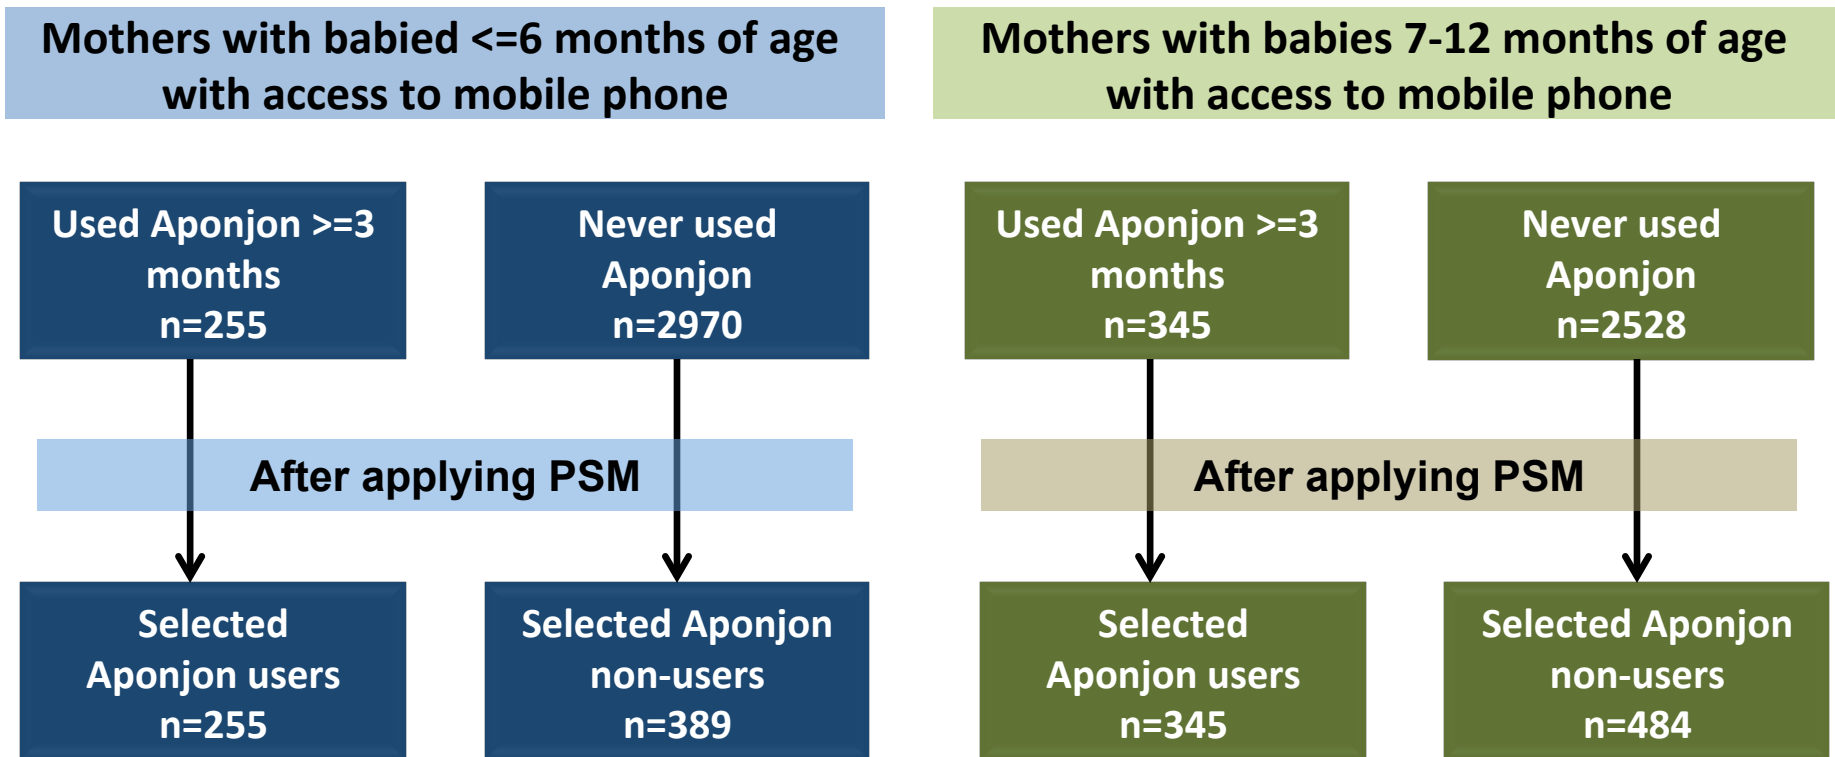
Mothers with babied <=6 months of age with access to mobile phone

Used Aponjon >=3 months n=255

Never used Aponjon n=2970

After applying PSM

Selected Aponjon users n=255

Selected Aponjon non-users n=389

Mothers with babies 7-12 months of age with access to mobile phone

Used Aponjon >=3 months n=345

Never used Aponjon n=2528

After applying PSM

Selected Aponjon users n=345

Selected Aponjon non-users n=484